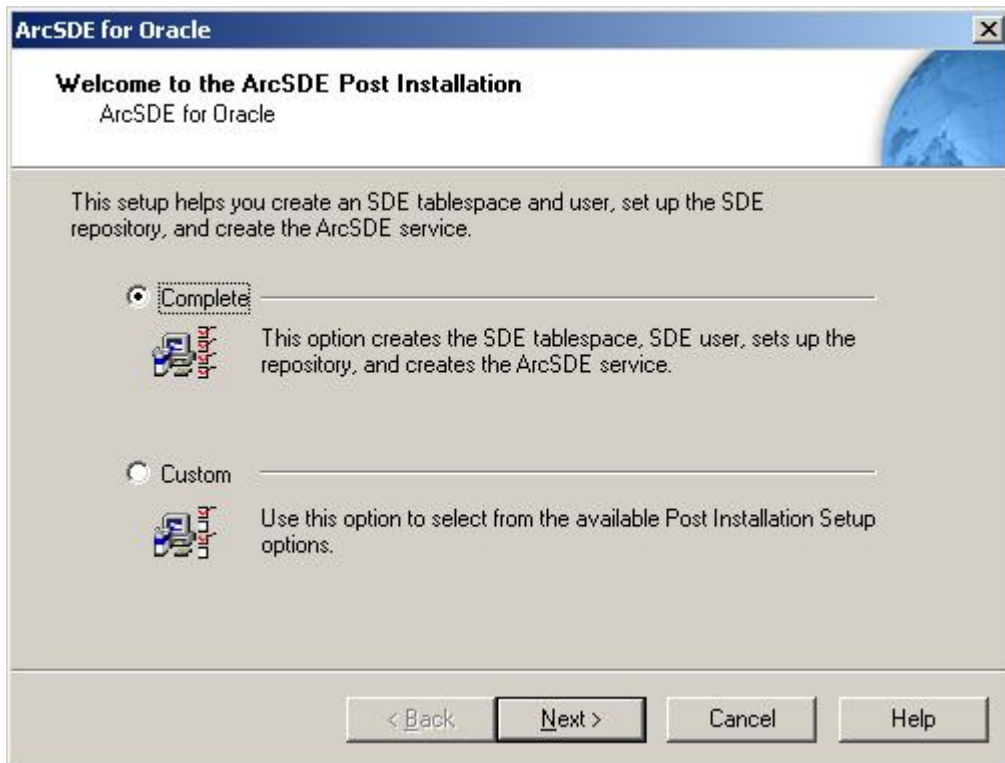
ArcSDE for Oracle

Welcome to the ArcSDE Post Installation
ArcSDE for Oracle

This setup helps you create an SDE tablespace and user, set up the SDE repository, and create the ArcSDE service.

Complete

This option creates the SDE tablespace, SDE user, sets up the repository, and creates the ArcSDE service.

Custom

Use this option to select from the available Post Installation Setup options.

< Back
Next >
Cancel
Help